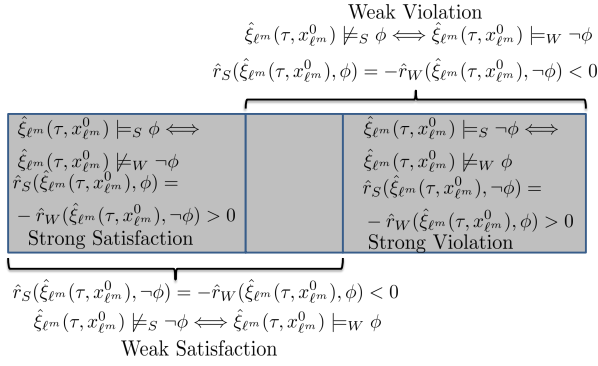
Weak Violation

$\hat{\xi}_{\ell^m}(\tau, x^0_{\ell^m}) \not\models_S \phi \iff \hat{\xi}_{\ell^m}(\tau, x^0_{\ell^m}) \models_W \neg\phi$

$\hat{r}_S(\hat{\xi}_{\ell^m}(\tau, x^0_{\ell^m}), \phi) = -\hat{r}_W(\hat{\xi}_{\ell^m}(\tau, x^0_{\ell^m}), \neg\phi) < 0$

$\hat{\xi}_{\ell^m}(\tau, x^0_{\ell^m}) \models_S \phi \iff$

$\hat{\xi}_{\ell^m}(\tau, x^0_{\ell^m}) \not\models_W \neg\phi$

$\hat{r}_S(\hat{\xi}_{\ell^m}(\tau, x^0_{\ell^m}), \phi) =$

$-\hat{r}_W(\hat{\xi}_{\ell^m}(\tau, x^0_{\ell^m}), \neg\phi) > 0$

Strong Satisfaction

$\hat{\xi}_{\ell^m}(\tau, x^0_{\ell^m}) \models_S \neg\phi \iff$

$\hat{\xi}_{\ell^m}(\tau, x^0_{\ell^m}) \not\models_W \phi$

$\hat{r}_S(\hat{\xi}_{\ell^m}(\tau, x^0_{\ell^m}), \neg\phi) =$

$-\hat{r}_W(\hat{\xi}_{\ell^m}(\tau, x^0_{\ell^m}), \phi) > 0$

Strong Violation

$\hat{r}_S(\hat{\xi}_{\ell^m}(\tau, x^0_{\ell^m}), \neg\phi) = -\hat{r}_W(\hat{\xi}_{\ell^m}(\tau, x^0_{\ell^m}), \phi) < 0$

$\hat{\xi}_{\ell^m}(\tau, x^0_{\ell^m}) \not\models_S \neg\phi \iff \hat{\xi}_{\ell^m}(\tau, x^0_{\ell^m}) \models_W \phi$

Weak Satisfaction